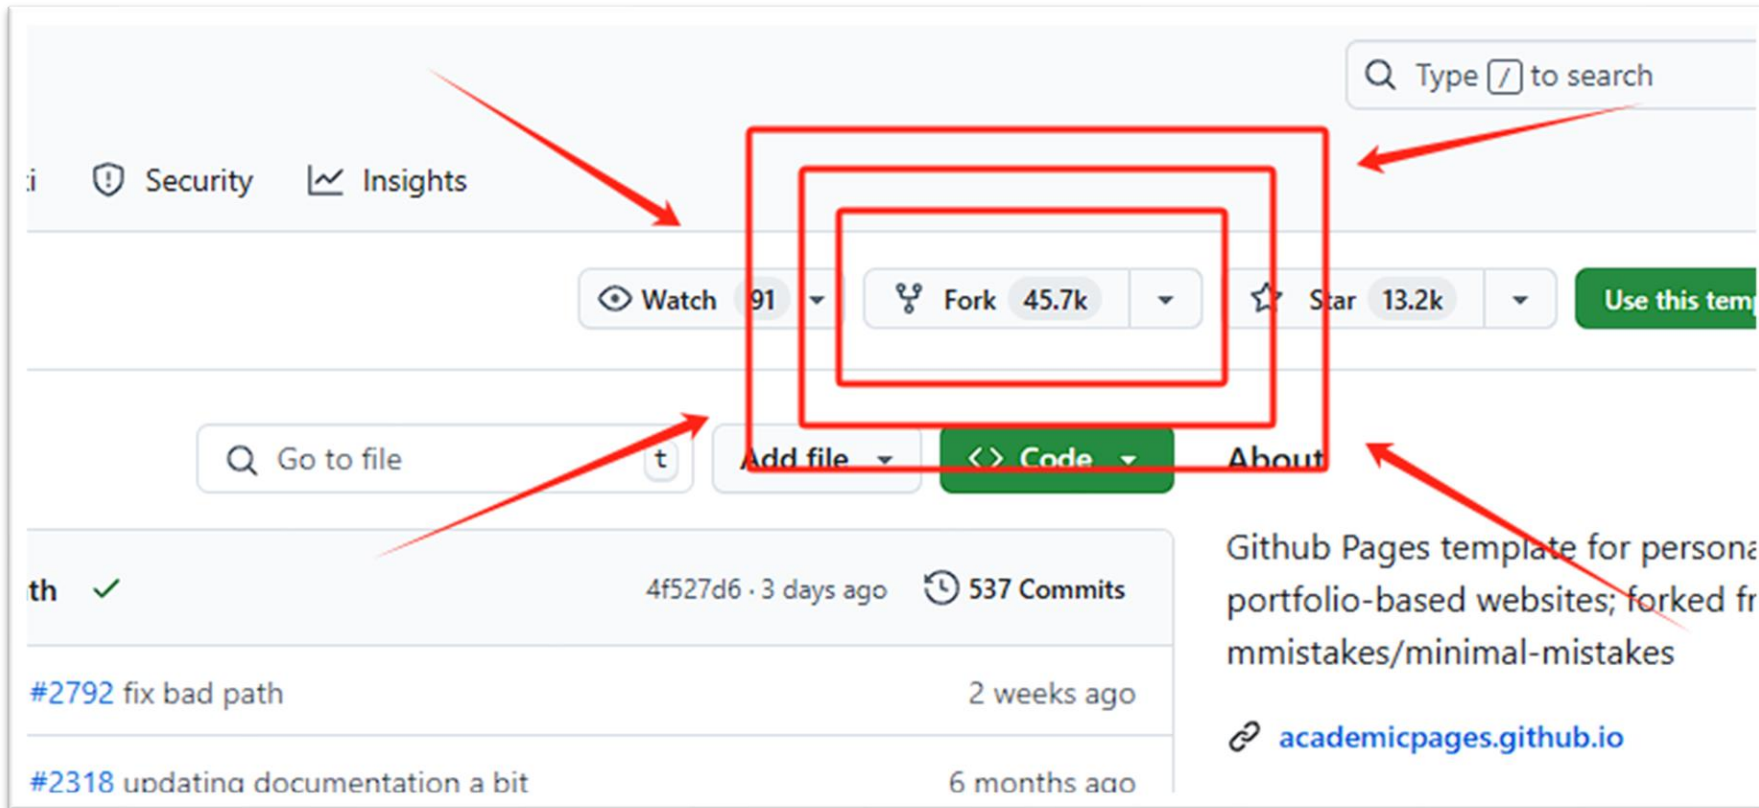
Type / to search

i Security Insights

Watch 91

Fork 45.7k

Star 13.2k

Use this tem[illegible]

Go to file t

Add file

Code

About

th

4f527d6 · 3 days ago

537 Commits

#2792 fix bad path

2 weeks ago

#2318 updating documentation a bit

6 months ago

Github Pages template for persona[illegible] portfolio-based websites; forked fr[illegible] mmistakes/minimal-mistakes

academicpages.github.io